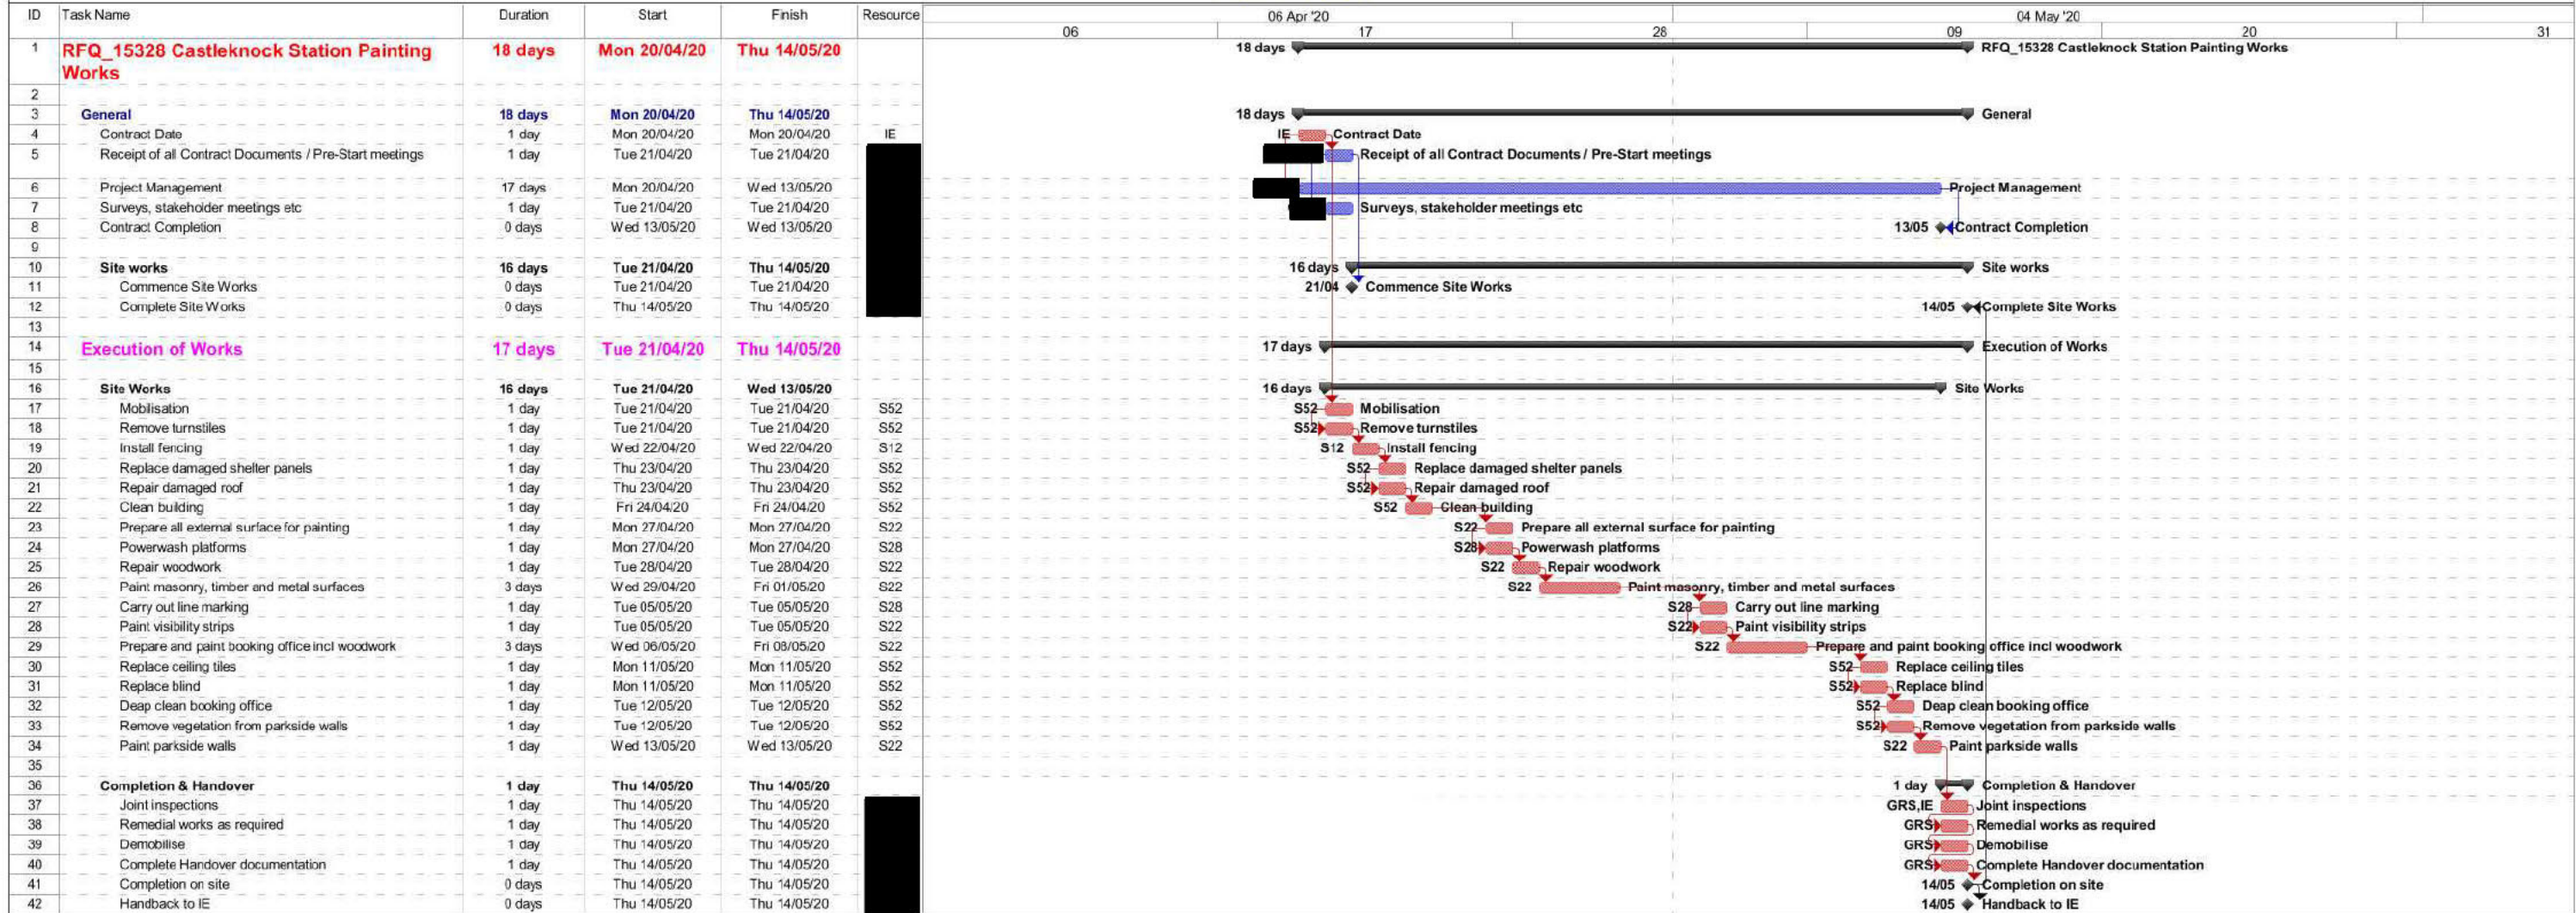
| ID | Task Name | Duration | Start | Finish | Resource |
|---|---|---|---|---|---|
| 1 | RFQ_15328 Castleknock Station Painting Works | 18 days | Mon 20/04/20 | Thu 14/05/20 | |
| 2 | | | | | |
| 3 | General | 18 days | Mon 20/04/20 | Thu 14/05/20 | |
| 4 | Contract Date | 1 day | Mon 20/04/20 | Mon 20/04/20 | IE |
| 5 | Receipt of all Contract Documents / Pre-Start meetings | 1 day | Tue 21/04/20 | Tue 21/04/20 | |
| 6 | Project Management | 17 days | Mon 20/04/20 | Wed 13/05/20 | |
| 7 | Surveys, stakeholder meetings etc | 1 day | Tue 21/04/20 | Tue 21/04/20 | |
| 8 | Contract Completion | 0 days | Wed 13/05/20 | Wed 13/05/20 | |
| 9 | | | | | |
| 10 | Site works | 16 days | Tue 21/04/20 | Thu 14/05/20 | |
| 11 | Commence Site Works | 0 days | Tue 21/04/20 | Tue 21/04/20 | |
| 12 | Complete Site Works | 0 days | Thu 14/05/20 | Thu 14/05/20 | |
| 13 | | | | | |
| 14 | Execution of Works | 17 days | Tue 21/04/20 | Thu 14/05/20 | |
| 15 | | | | | |
| 16 | Site Works | 16 days | Tue 21/04/20 | Wed 13/05/20 | |
| 17 | Mobilisation | 1 day | Tue 21/04/20 | Tue 21/04/20 | S52 |
| 18 | Remove turnstiles | 1 day | Tue 21/04/20 | Tue 21/04/20 | S52 |
| 19 | Install fencing | 1 day | Wed 22/04/20 | Wed 22/04/20 | S12 |
| 20 | Replace damaged shelter panels | 1 day | Thu 23/04/20 | Thu 23/04/20 | S52 |
| 21 | Repair damaged roof | 1 day | Thu 23/04/20 | Thu 23/04/20 | S52 |
| 22 | Clean building | 1 day | Fri 24/04/20 | Fri 24/04/20 | S52 |
| 23 | Prepare all external surface for painting | 1 day | Mon 27/04/20 | Mon 27/04/20 | S22 |
| 24 | Powerwash platforms | 1 day | Mon 27/04/20 | Mon 27/04/20 | S28 |
| 25 | Repair woodwork | 1 day | Tue 28/04/20 | Tue 28/04/20 | S22 |
| 26 | Paint masonry, timber and metal surfaces | 3 days | Wed 29/04/20 | Fri 01/05/20 | S22 |
| 27 | Carry out line marking | 1 day | Tue 05/05/20 | Tue 05/05/20 | S28 |
| 28 | Paint visibility strips | 1 day | Tue 05/05/20 | Tue 05/05/20 | S22 |
| 29 | Prepare and paint booking office incl woodwork | 3 days | Wed 06/05/20 | Fri 08/05/20 | S22 |
| 30 | Replace ceiling tiles | 1 day | Mon 11/05/20 | Mon 11/05/20 | S52 |
| 31 | Replace blind | 1 day | Mon 11/05/20 | Mon 11/05/20 | S52 |
| 32 | Deap clean booking office | 1 day | Tue 12/05/20 | Tue 12/05/20 | S52 |
| 33 | Remove vegetation from parkside walls | 1 day | Tue 12/05/20 | Tue 12/05/20 | S52 |
| 34 | Paint parkside walls | 1 day | Wed 13/05/20 | Wed 13/05/20 | S22 |
| 35 | | | | | |
| 36 | Completion & Handover | 1 day | Thu 14/05/20 | Thu 14/05/20 | |
| 37 | Joint inspections | 1 day | Thu 14/05/20 | Thu 14/05/20 | |
| 38 | Remedial works as required | 1 day | Thu 14/05/20 | Thu 14/05/20 | |
| 39 | Demobilise | 1 day | Thu 14/05/20 | Thu 14/05/20 | |
| 40 | Complete Handover documentation | 1 day | Thu 14/05/20 | Thu 14/05/20 | |
| 41 | Completion on site | 0 days | Thu 14/05/20 | Thu 14/05/20 | |
| 42 | Handback to IE | 0 days | Thu 14/05/20 | Thu 14/05/20 | |

06 Apr '20 04 May '20
06 17 28 09 20 31

18 days RFQ_15328 Castleknock Station Painting Works
18 days General
IE Contract Date
Receipt of all Contract Documents / Pre-Start meetings
Project Management
Surveys, stakeholder meetings etc
13/05 Contract Completion
16 days Site works
21/04 Commence Site Works
14/05 Complete Site Works
17 days Execution of Works
16 days Site Works
S52 Mobilisation
S52 Remove turnstiles
S12 Install fencing
S52 Replace damaged shelter panels
S52 Repair damaged roof
S52 Clean building
S22 Prepare all external surface for painting
S28 Powerwash platforms
S22 Repair woodwork
S22 Paint masonry, timber and metal surfaces
S28 Carry out line marking
S22 Paint visibility strips
S22 Prepare and paint booking office incl woodwork
S52 Replace ceiling tiles
S52 Replace blind
S52 Deap clean booking office
S52 Remove vegetation from parkside walls
S22 Paint parkside walls
1 day Completion & Handover
GRS,IE Joint inspections
GRS Remedial works as required
GRS Demobilise
GRS Complete Handover documentation
14/05 Completion on site
14/05 Handback to IE